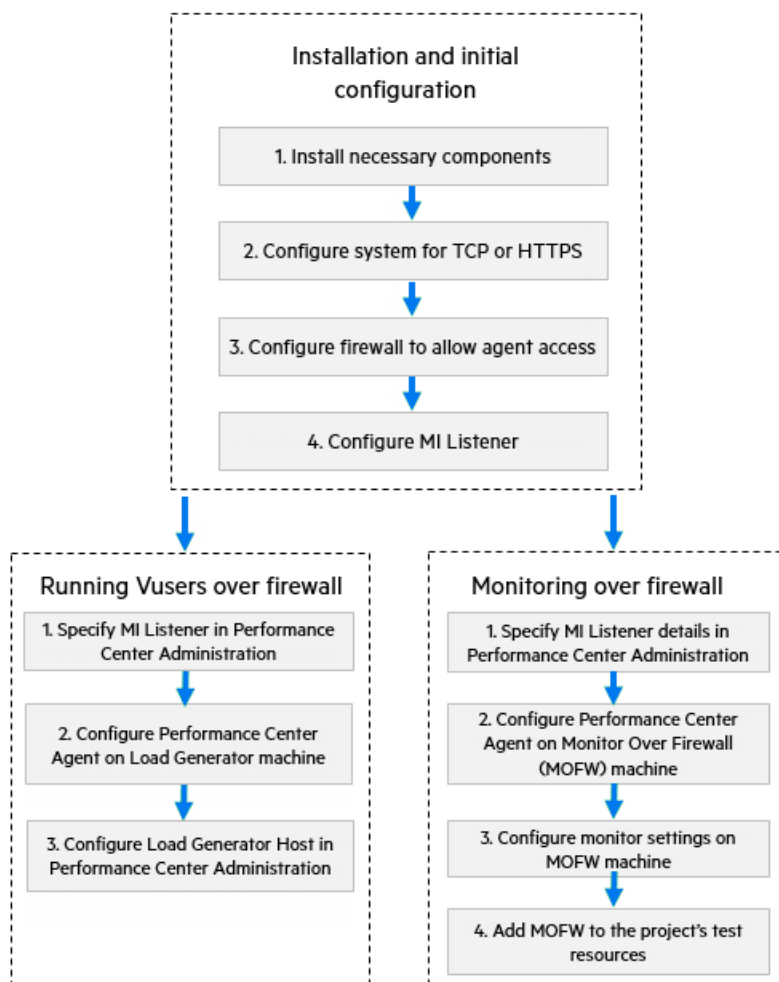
Installation and initial configuration

1. Install necessary components

2. Configure system for TCP or HTTPS

3. Configure firewall to allow agent access

4. Configure MI Listener

Running Vusers over firewall

1. Specify MI Listener in Performance Center Administration

2. Configure Performance Center Agent on Load Generator machine

3. Configure Load Generator Host in Performance Center Administration

Monitoring over firewall

1. Specify MI Listener details in Performance Center Administration

2. Configure Performance Center Agent on Monitor Over Firewall (MOFW) machine

3. Configure monitor settings on MOFW machine

4. Add MOFW to the project's test resources